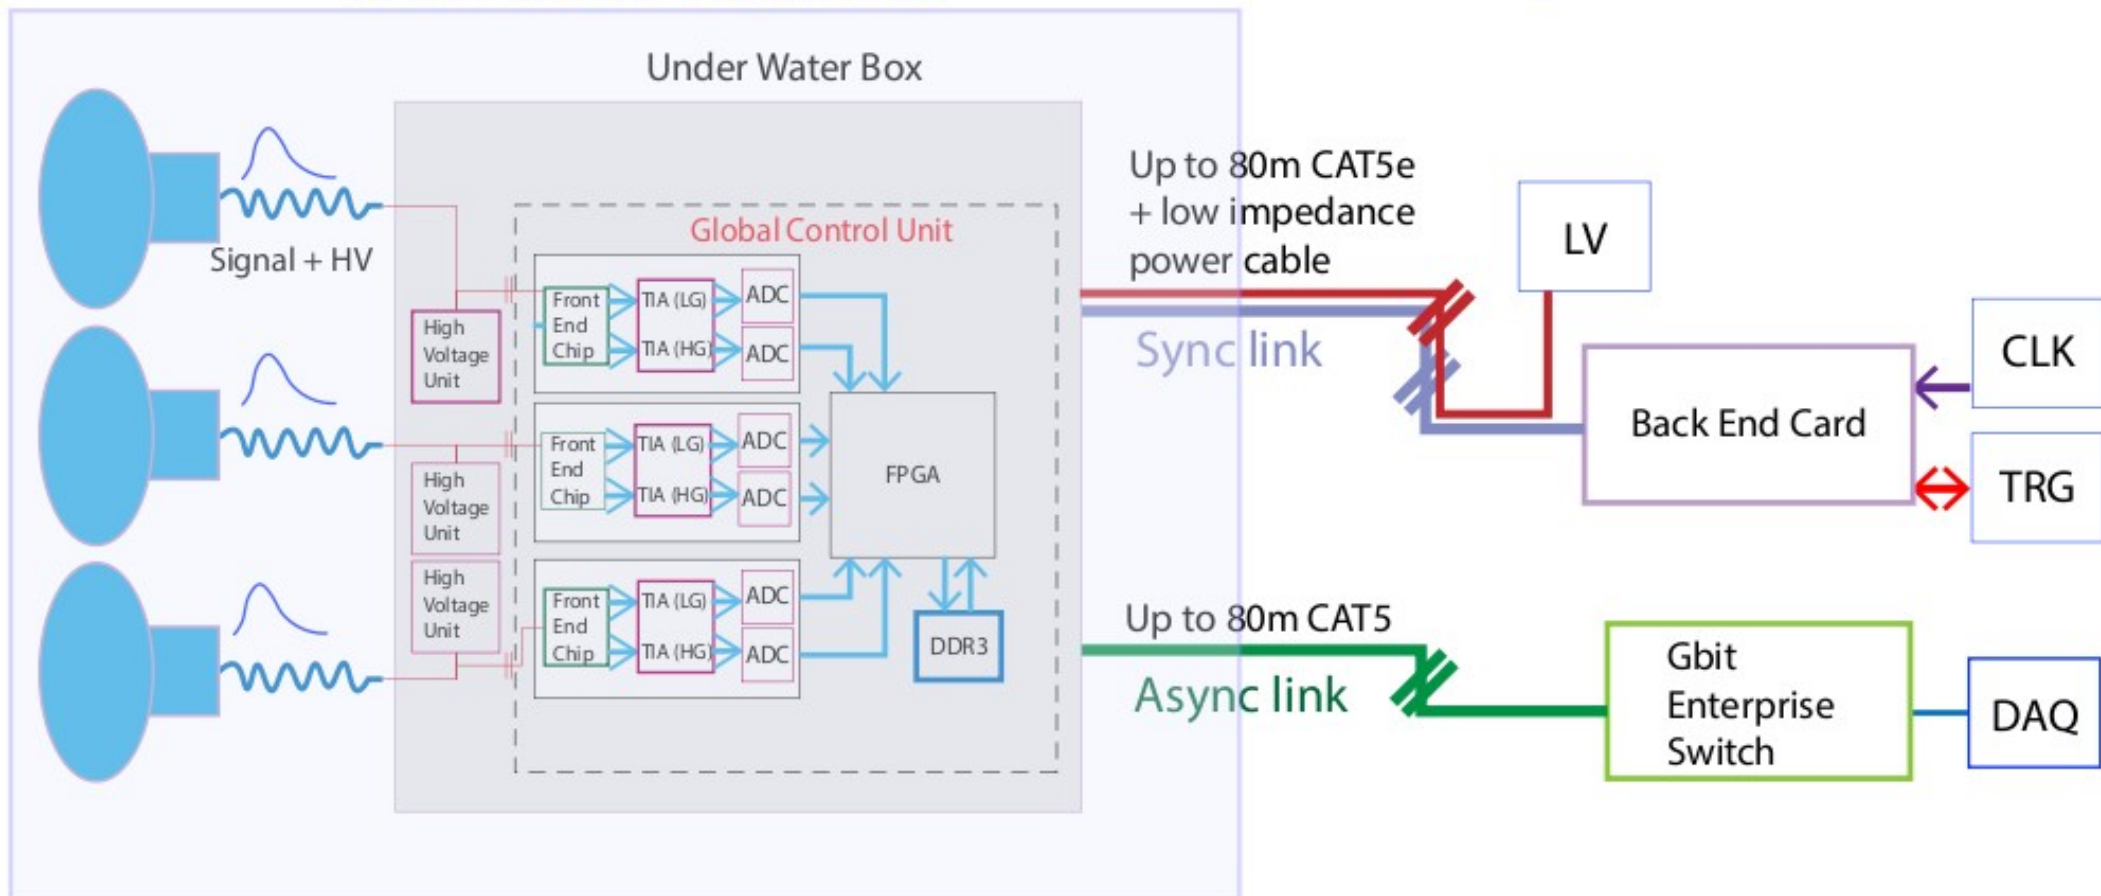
Under Water Box

Signal + HV

Global Control Unit

High Voltage Unit

Front End Chip

TIA (LG)

TIA (HG)

ADC

ADC

High Voltage Unit

Front End Chip

TIA (LG)

TIA (HG)

ADC

ADC

FPGA

High Voltage Unit

Front End Chip

TIA (LG)

TIA (HG)

ADC

ADC

DDR3

Up to 80m CAT5e + low impedance power cable

Sync link

LV

CLK

Back End Card

TRG

Up to 80m CAT5

Async link

Gbit Enterprise Switch

DAQ